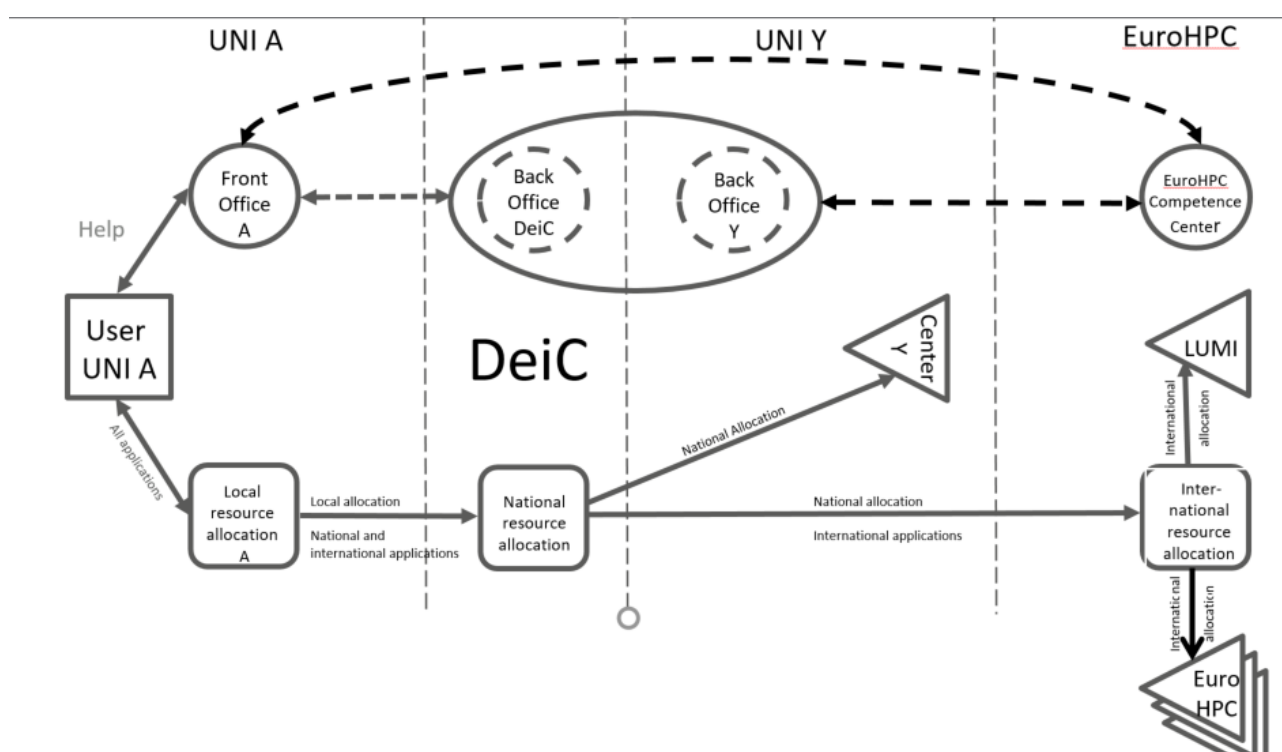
UNI A

UNI Y

EuroHPC

Front Office A

Back Office DeiC

Back Office Y

EuroHPC Competence Center

Help

User UNI A

DeiC

Center Y

LUMI

All applications

National Allocation

International allocation

Local resource allocation A

Local allocation

National and international applications

National resource allocation

National allocation

International applications

Inter-national resource allocation

International allocation

Euro HPC